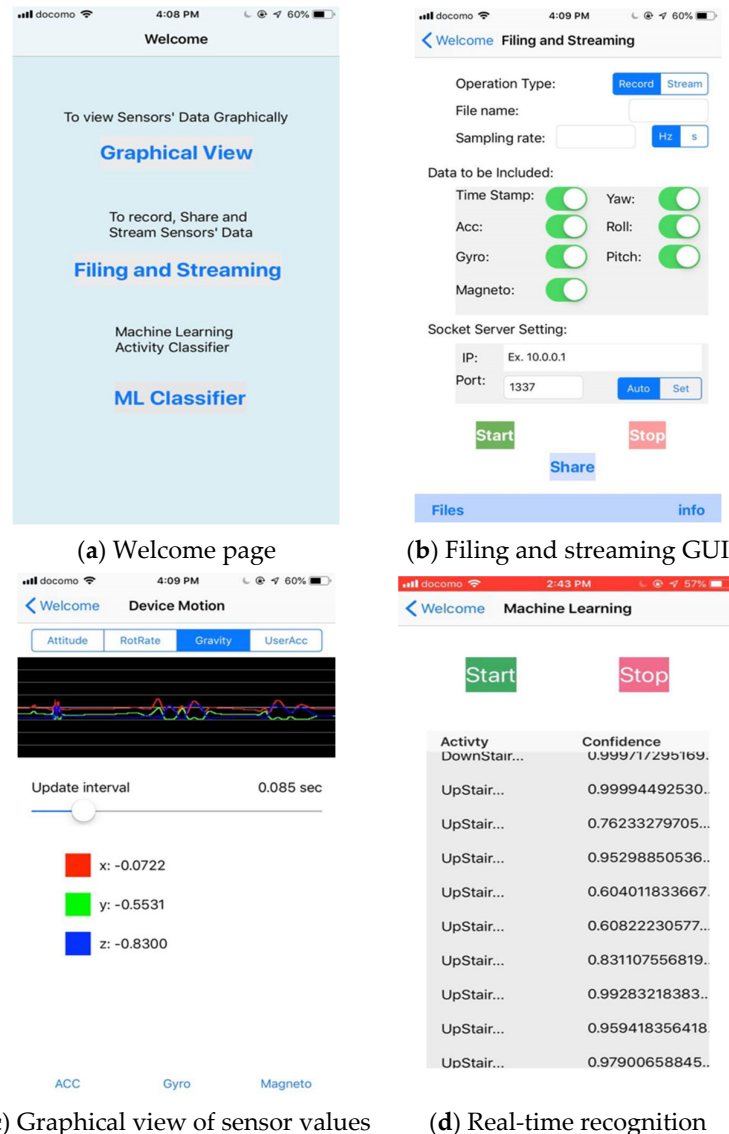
docomo 4:08 PM 60%

Welcome

To view Sensors' Data Graphically

Graphical View

To record, Share and Stream Sensors' Data

Filing and Streaming

Machine Learning Activity Classifier

ML Classifier

(**a**) Welcome page

docomo 4:09 PM 60%

Welcome Filing and Streaming

Operation Type: Record Stream

File name:

Sampling rate: Hz s

Data to be Included:

Time Stamp: Yaw:

Acc: Roll:

Gyro: Pitch:

Magneto:

Socket Server Setting:

IP: Ex. 10.0.0.1

Port: 1337 Auto Set

Start Stop

Share

Files info

(**b**) Filing and streaming GUI

docomo 4:09 PM 60%

Welcome Device Motion

Attitude RotRate Gravity UserAcc

Update interval 0.085 sec

x: -0.0722

y: -0.5531

z: -0.8300

ACC Gyro Magneto

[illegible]) Graphical view of sensor values

docomo 2:43 PM 57%

Welcome Machine Learning

Start Stop

| Activty | Confidence |
|---|---|
| DownStair... | 0.99971729516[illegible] |
| UpStair... | 0.99994492530.. |
| UpStair... | 0.76233279705... |
| UpStair... | 0.95298850536.. |
| UpStair... | 0.604011833667.. |
| UpStair... | 0.60822230577... |
| UpStair... | 0.831107556819.. |
| UpStair... | 0.99283218383.. |
| UpStair... | 0.959418356418.. |
| UpStair... | 0.97900658845.. |

(**d**) Real-time recognition